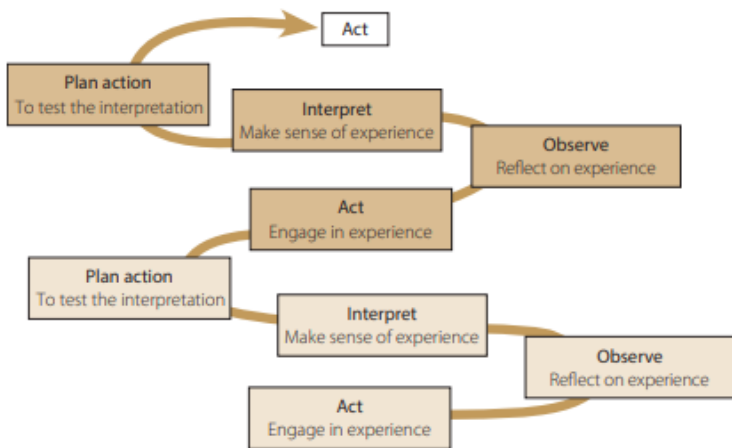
Act

Plan action
To test the interpretation

Interpret
Make sense of experience

Observe
Reflect on experience

Act
Engage in experience

Plan action
To test the interpretation

Interpret
Make sense of experience

Observe
Reflect on experience

Act
Engage in experience